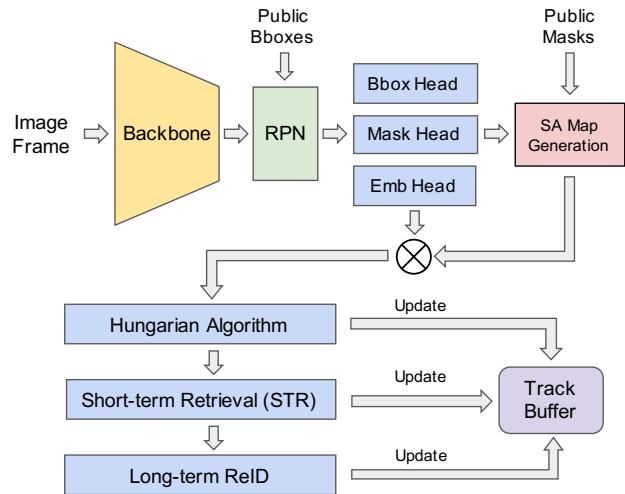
Public Bboxes

Public Masks

Image Frame

Backbone

RPN

Bbox Head

Mask Head

Emb Head

SA Map Generation

Hungarian Algorithm

Update

Short-term Retrieval (STR)

Update

Track Buffer

Long-term ReID

Update